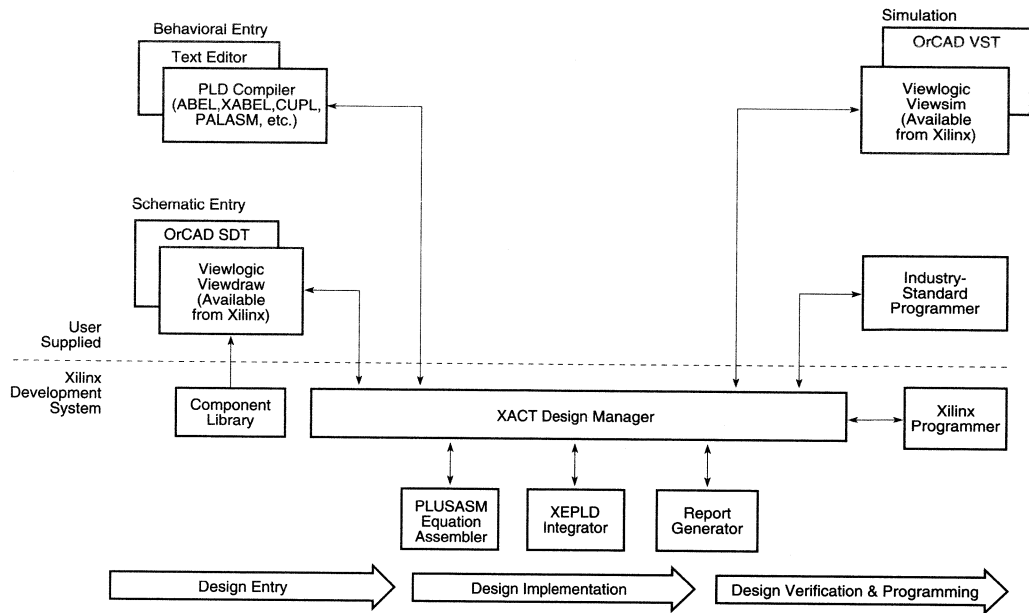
Behavioral Entry

Text Editor

PLD Compiler (ABEL,XABEL,CUPL, PALASM, etc.)

Simulation

OrCAD VST

Viewlogic Viewsim (Available from Xilinx)

Schematic Entry

OrCAD SDT

Viewlogic Viewdraw (Available from Xilinx)

Industry-Standard Programmer

User Supplied

Xilinx Development System

Component Library

XACT Design Manager

Xilinx Programmer

PLUSASM Equation Assembler

XEPLD Integrator

Report Generator

Design Entry

Design Implementation

Design Verification & Programming